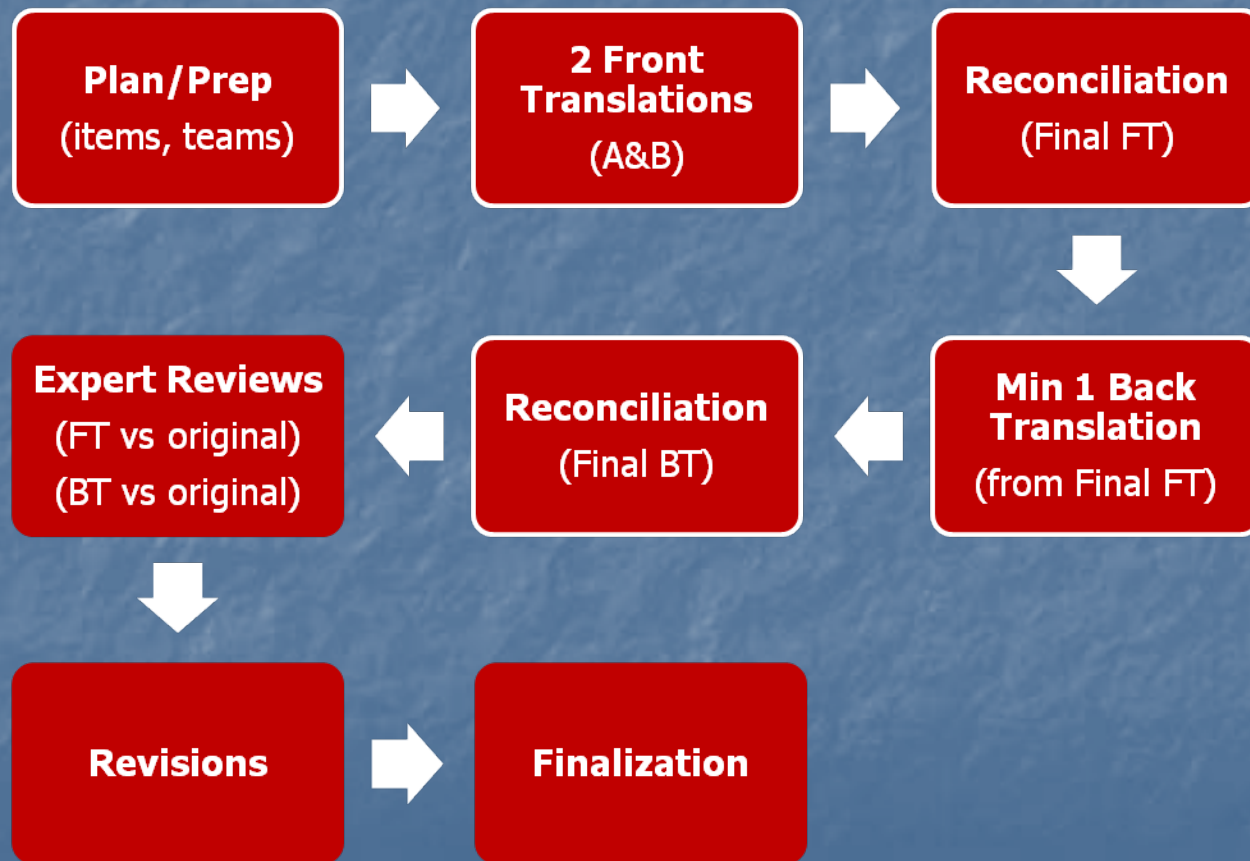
Plan/Prep
(items, teams)

2 Front Translations
(A&B)

Reconciliation
(Final FT)

Min 1 Back Translation
(from Final FT)

Reconciliation
(Final BT)

Expert Reviews
(FT vs original)
(BT vs original)

Revisions

Finalization